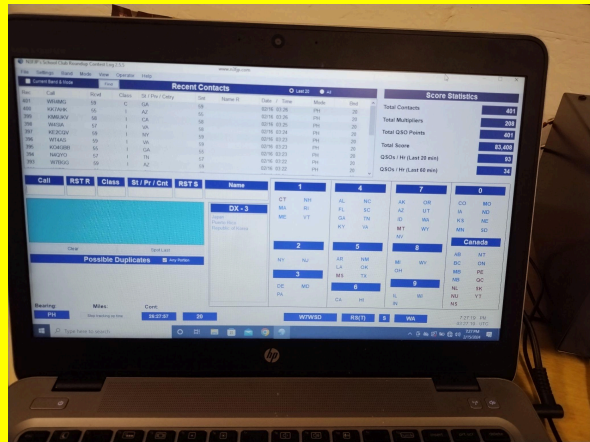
N3FJP's School Club Roundup Contest Log 2.1.0
www.n3fjp.com

File Settings Band Mode View Operator Help

Current Band & Mode

Recent Contacts

Last 20 All

| Rec | Call | RST S | Class | St / Pr / Cntry | Sec | Name R | Date | Time | Mode | Band |
|---|---|---|---|---|---|---|---|---|---|---|
| 401 | WB4MIG | 59 | C | GA | 59 | | 02/16 | 03:26 | PH | 20 |
| 400 | KB7AHK | 56 | I | AZ | 55 | | 02/16 | 03:26 | PH | 20 |
| 399 | KM6UKV | 56 | I | CA | 58 | | 02/16 | 03:25 | PH | 20 |
| 398 | W4IGA | 57 | I | VA | 59 | | 02/16 | 03:25 | PH | 20 |
| 397 | KE2CGV | 59 | I | NY | 59 | | 02/16 | 03:24 | PH | 20 |
| 396 | W1AAI | 59 | I | VA | 59 | | 02/16 | 03:23 | PH | 20 |
| 395 | KO6OBB | 51 | I | CA | 59 | | 02/16 | 03:23 | PH | 20 |
| 394 | N4QYO | 57 | I | TN | 57 | | 02/16 | 03:23 | PH | 20 |
| 393 | W7BGO | 59 | I | AZ | 59 | | 02/16 | 03:22 | PH | 20 |

Score Statistics

Total Contacts 401
Total Multipliers 208
Total QSO Points 401
Total Score 83,408
QSOs / Hr (Last 20 min) 93
QSOs / Hr (Last 60 min) 24

Call RST R Class St / Pr / Cnt RST S Name

DX - 3

Clear Spot Last

Possible Duplicates Any Field

1
CT NH
MA RI
ME VT

2
NY NJ

3
DC MD
PA

4
AL NC
FL SC
GA TN
KY VA

5
AR NM
LA OK
MS TX

6
CA HI

7
AK OR
AZ UT
ID WA
MT WY
NV

8
MI WV
OH

9
IL WI
IN

0
CO MO
IA ND
KS NE
MN SD

Canada
AB NT
BC ON
MB PE
NB QC
NL SK
NU YT
NS

Bearing Miles Conn
PH 
03:27:07 20 W7WSD RS(T) S WA

Type here to search